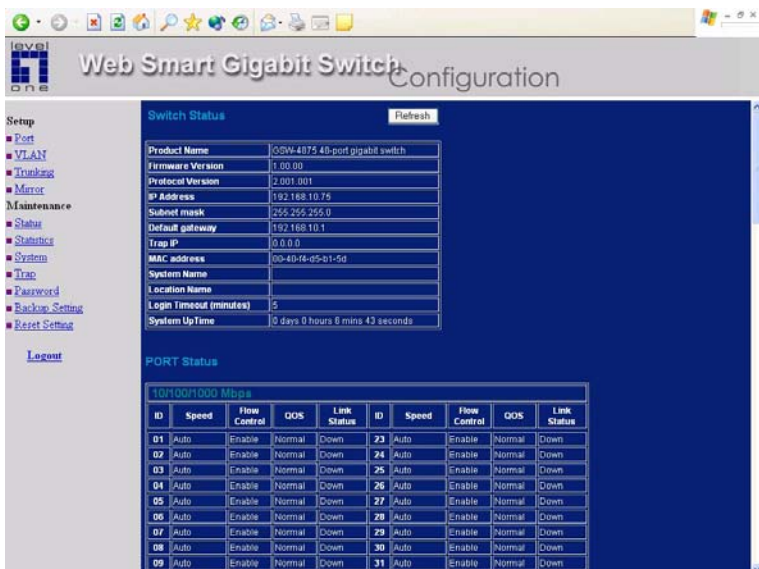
level one

Web Smart Gigabit Switch Configuration

Setup
Port
VLAN
Trunking
Mirror
Maintenance
Status
Statistics
System
Trap
Password
Backup Setting
Reset Setting

Logout

Switch Status

Refresh

| Product Name | GSW-4875 48-port gigabit switch |
|---|---|
| Firmware Version | 1.00.00 |
| Protocol Version | 2.001.001 |
| IP Address | 192.168.10.75 |
| Subnet mask | 255.255.255.0 |
| Default gateway | 192.168.10.1 |
| Trap IP | 0.0.0.0 |
| MAC address | 00-40-f4-d5-b1-5d |
| System Name | |
| Location Name | |
| Login Timeout (minutes) | 5 |
| System UpTime | 0 days 0 hours 6 mins 43 seconds |

PORT Status

10/100/1000 Mbps

| ID | Speed | Flow Control | QOS | Link Status | ID | Speed | Flow Control | QOS | Link Status |
|---|---|---|---|---|---|---|---|---|---|
| 01 | Auto | Enable | Normal | Down | 23 | Auto | Enable | Normal | Down |
| 02 | Auto | Enable | Normal | Down | 24 | Auto | Enable | Normal | Down |
| 03 | Auto | Enable | Normal | Down | 25 | Auto | Enable | Normal | Down |
| 04 | Auto | Enable | Normal | Down | 26 | Auto | Enable | Normal | Down |
| 05 | Auto | Enable | Normal | Down | 27 | Auto | Enable | Normal | Down |
| 06 | Auto | Enable | Normal | Down | 28 | Auto | Enable | Normal | Down |
| 07 | Auto | Enable | Normal | Down | 29 | Auto | Enable | Normal | Down |
| 08 | Auto | Enable | Normal | Down | 30 | Auto | Enable | Normal | Down |
| 09 | Auto | Enable | Normal | Down | 31 | Auto | Enable | Normal | Down |